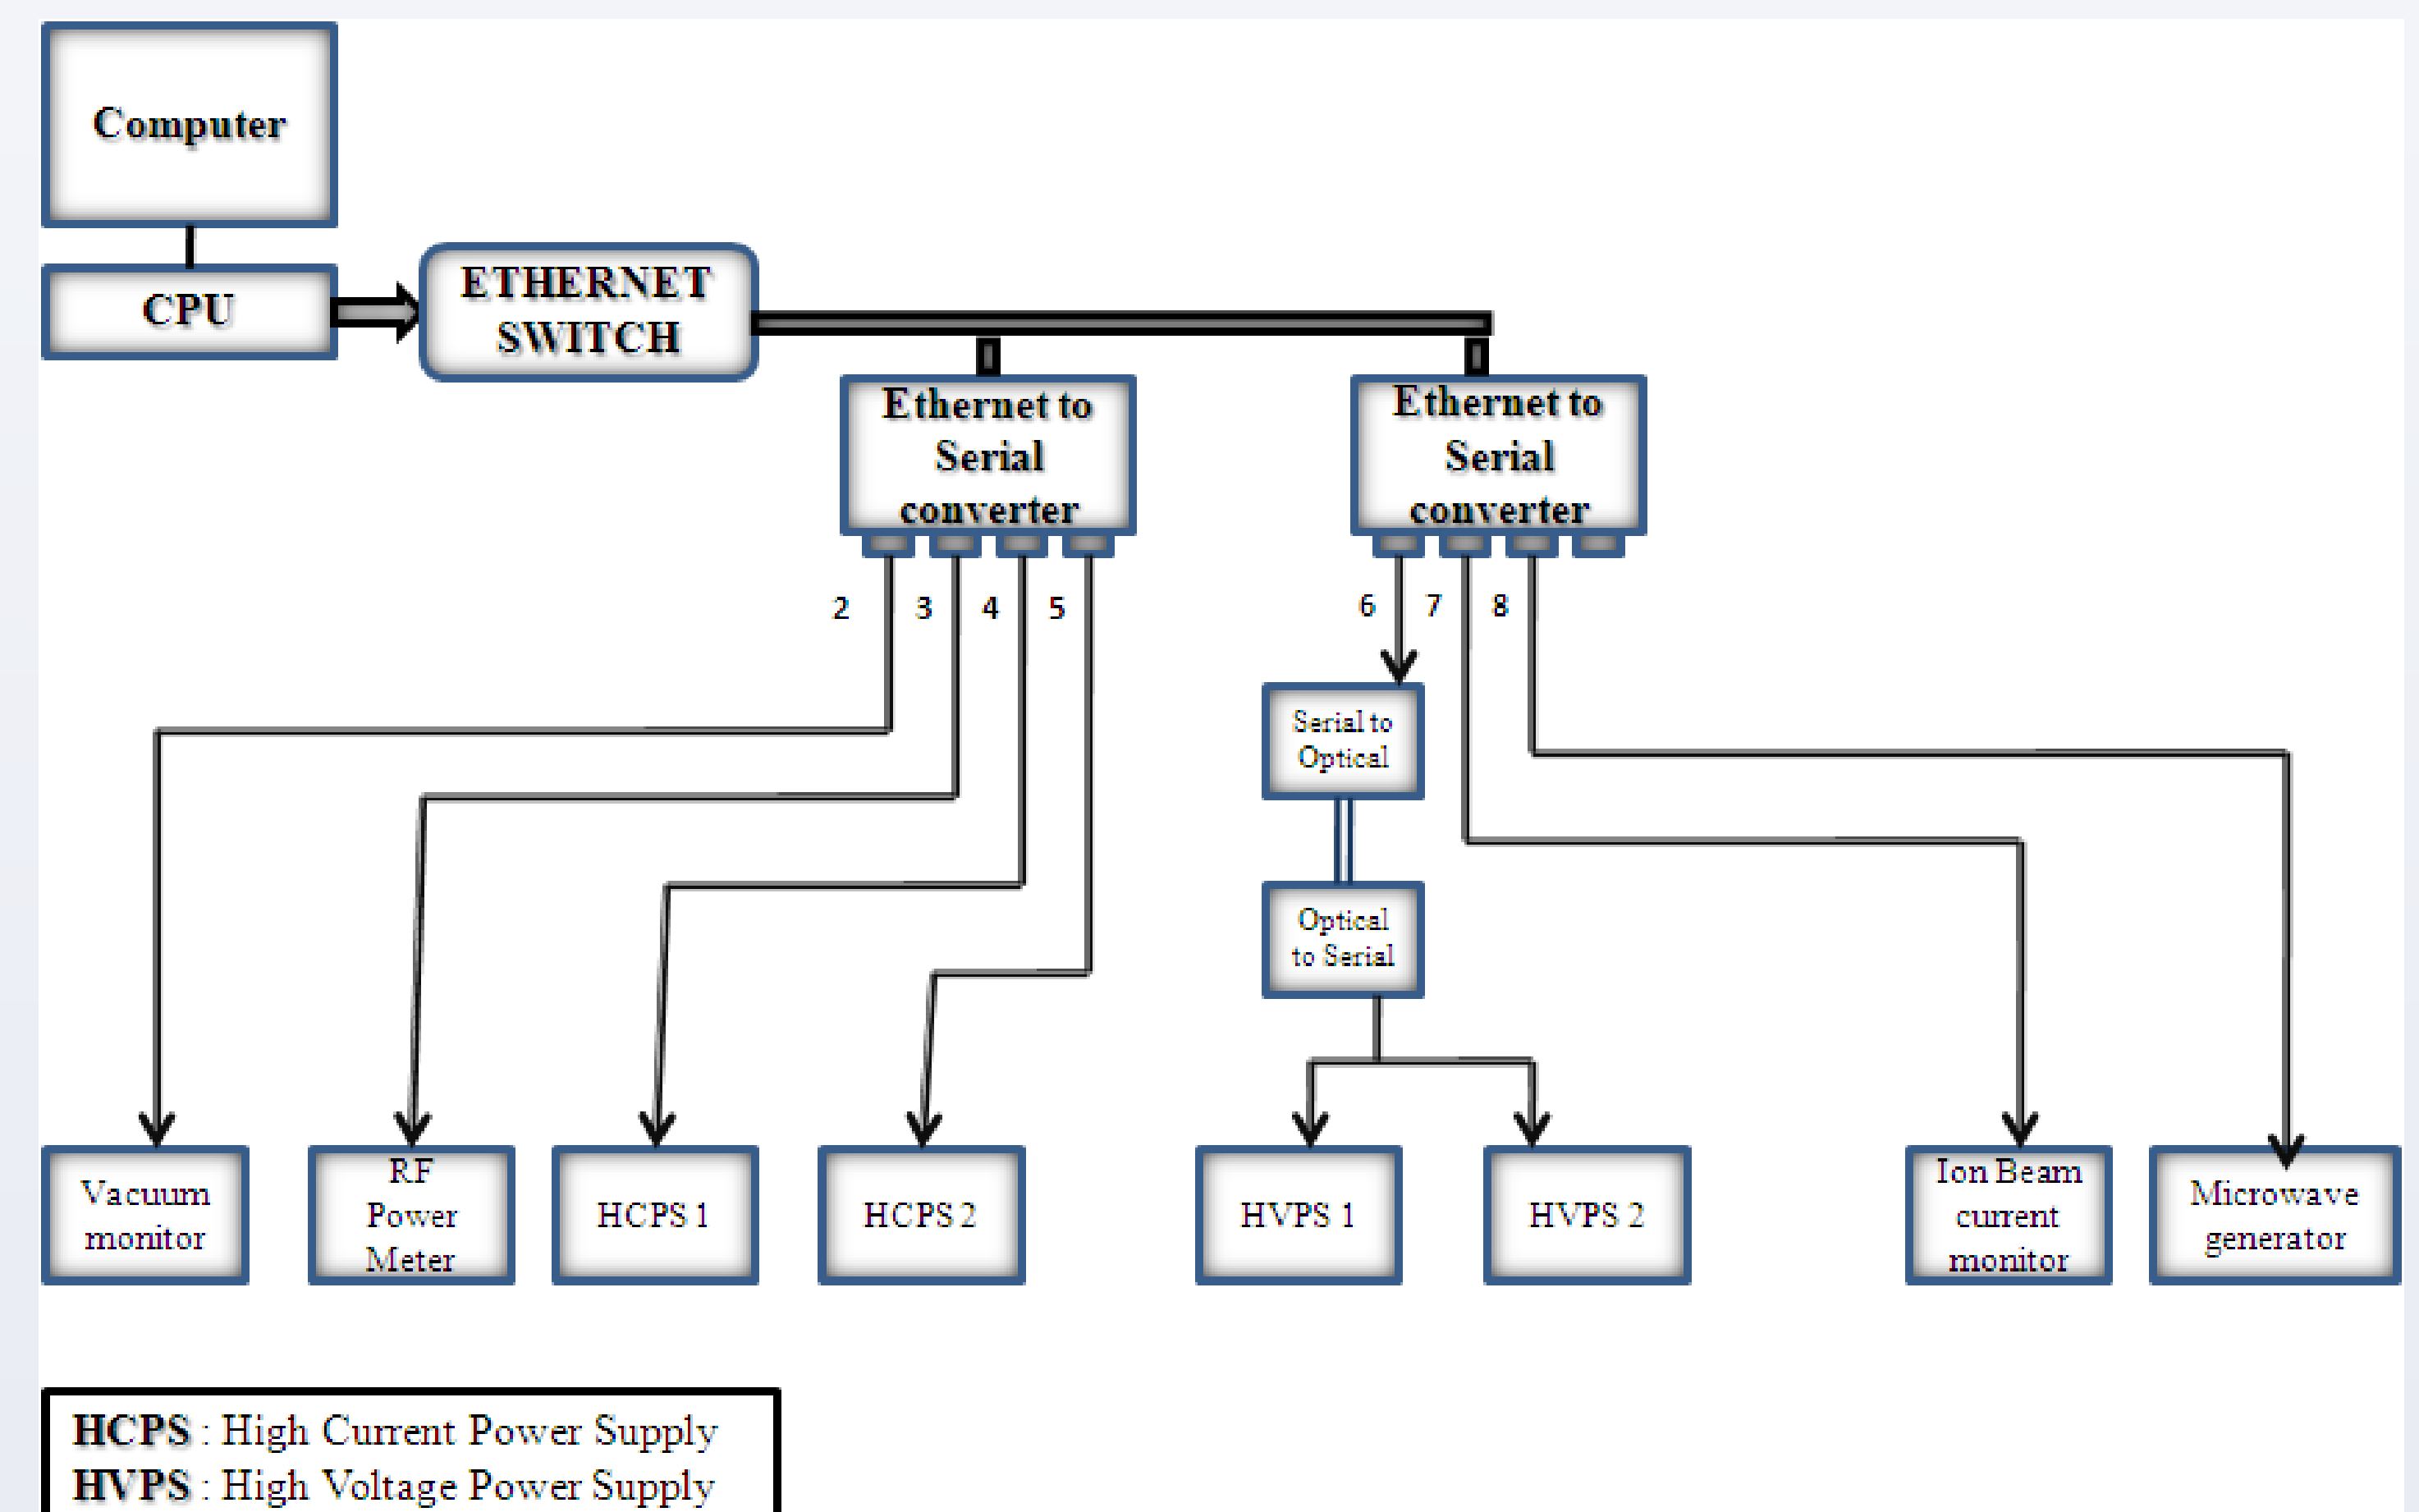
Computer

CPU

ETHERNET SWITCH

Ethernet to Serial converter

Ethernet to Serial converter

2 3 4 5

6 7 8

Serial to Optical

Optical to Serial

Vacuum monitor

RF Power Meter

HCPS 1

HCPS 2

HVPS 1

HVPS 2

Ion Beam current monitor

Microwave generator

HCPS : High Current Power Supply
HVPS : High Voltage Power Supply